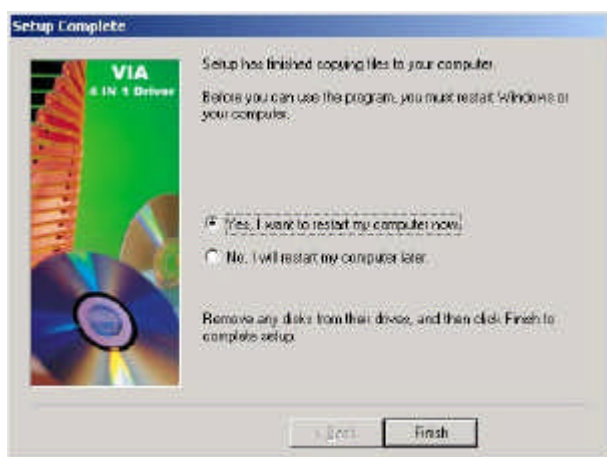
Setup Complete

VIA
4 IN 1 Driver

Setup has finished copying files to your computer.

Before you can use the program, you must restart Windows or your computer.

Yes, I want to restart my computer now.

No, I will restart my computer later.

Remove any disks from their drives, and then click Finish to complete setup.

< Back

Finish